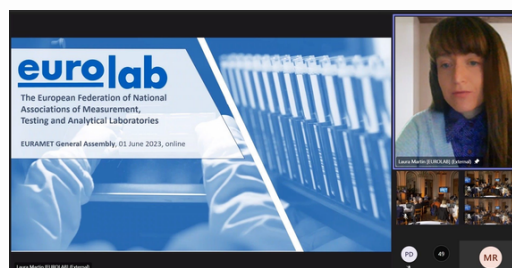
eurolab

The European Federation of National Associations of Measurement, Testing and Analytical Laboratories

EURAMET General Assembly, 01 June 2023, online

Laura Martin (EUROLAB) (External)

PD

49

MR

Laura Martin (EUROLAB) (External)